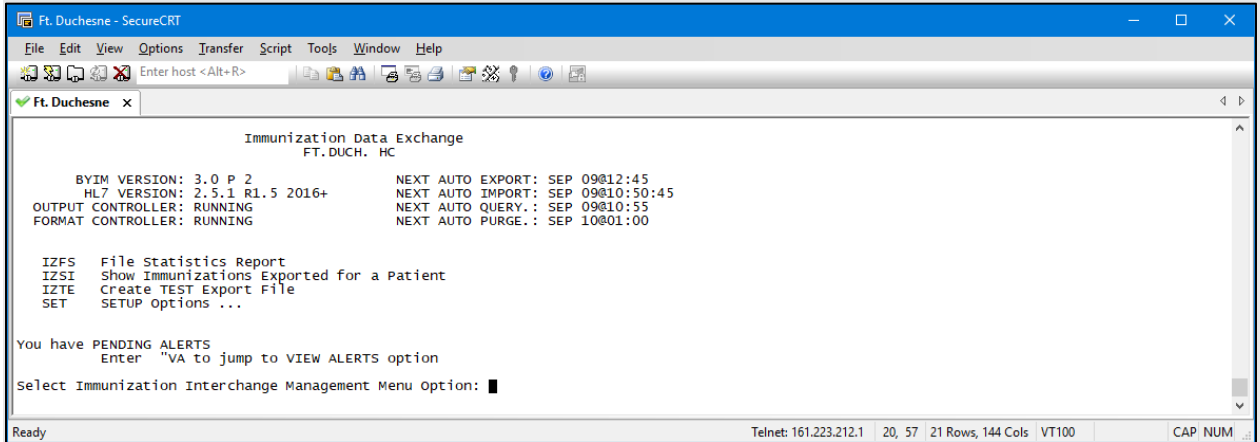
Ft. Duchesne - SecureCRT

File Edit View Options Transfer Script Tools Window Help

Enter host <Alt+R>

Ft. Duchesne ×

Immunization Data Exchange
FT.DUCH. HC

BYIM VERSION: 3.0 P 2 NEXT AUTO EXPORT: SEP 09@12:45
HL7 VERSION: 2.5.1 R1.5 2016+ NEXT AUTO IMPORT: SEP 09@10:50:45
OUTPUT CONTROLLER: RUNNING NEXT AUTO QUERY.: SEP 09@10:55
FORMAT CONTROLLER: RUNNING NEXT AUTO PURGE.: SEP 10@01:00

IZFS File Statistics Report
IZSI Show Immunizations Exported for a Patient
IZTE Create TEST Export File
SET SETUP Options ...

You have PENDING ALERTS
Enter "VA to jump to VIEW ALERTS option

Select Immunization Interchange Management Menu Option:

Ready | Telnet: 161.223.212.1 | 20, 57 | 21 Rows, 144 Cols | VT100 | CAP | NUM